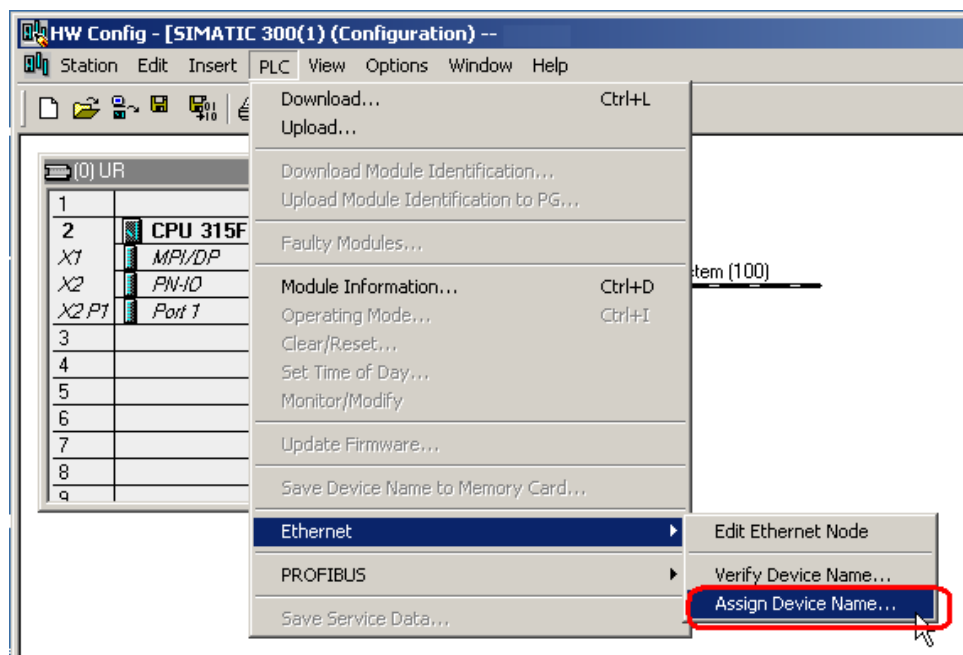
HW Config - [SIMATIC 300(1) (Configuration) --

Station Edit Insert PLC View Options Window Help

(0) UR

| | |
|---|---|
| 1 | |
| 2 | CPU 315F |
| X1 | MPI/DP |
| X2 | PN-IO |
| X2 P1 | Port 1 |
| 3 | |
| 4 | |
| 5 | |
| 6 | |
| 7 | |
| 8 | |
| 9 | |

stem (100)

Download... Ctrl+L
Upload...
Download Module Identification...
Upload Module Identification to PG...
Faulty Modules...
Module Information... Ctrl+D
Operating Mode... Ctrl+I
Clear/Reset...
Set Time of Day...
Monitor/Modify
Update Firmware...
Save Device Name to Memory Card...
Ethernet
PROFIBUS
Save Service Data...

Edit Ethernet Node
Verify Device Name...
Assign Device Name...